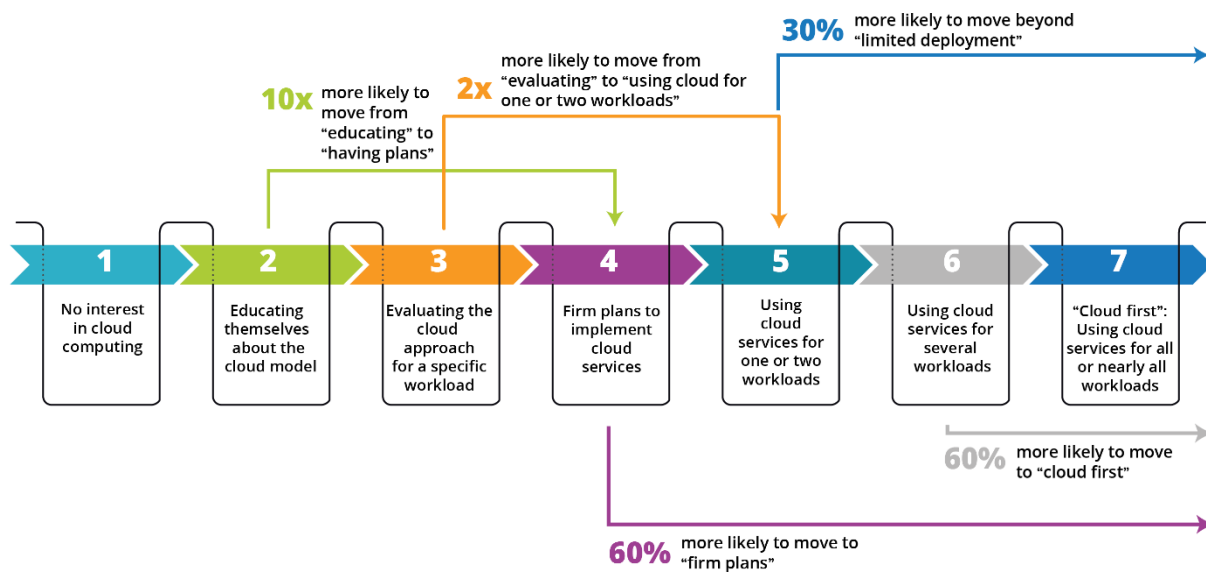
30% more likely to move beyond "limited deployment"

2x more likely to move from "evaluating" to "using cloud for one or two workloads"

10x more likely to move from "educating" to "having plans"

1 No interest in cloud computing

2 Educating themselves about the cloud model

3 Evaluating the cloud approach for a specific workload

4 Firm plans to implement cloud services

5 Using cloud services for one or two workloads

6 Using cloud services for several workloads

7 "Cloud first": Using cloud services for all or nearly all workloads

60% more likely to move to "cloud first"

60% more likely to move to "firm plans"